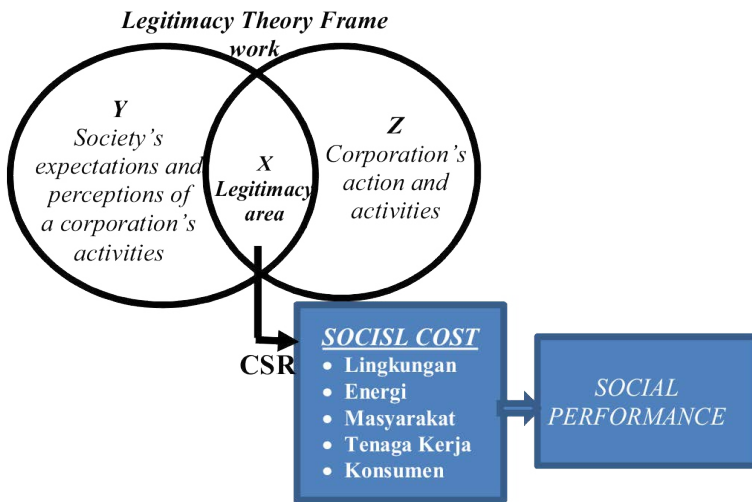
Legitimacy Theory Frame work

Y
Society's expectations and perceptions of a corporation's activities

X
Legitimacy area

Z
Corporation's action and activities

CSR

SOCISL COST
- Lingkungan
- Energi
- Masyarakat
- Tenaga Kerja
- Konsumen

SOCIAL PERFORMANCE